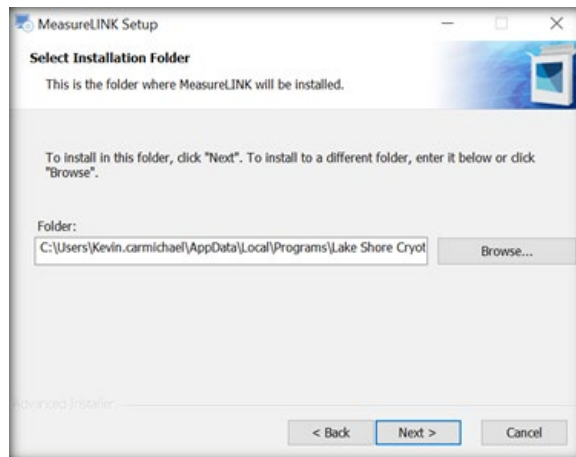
MeasureLINK Setup

Select Installation Folder

This is the folder where MeasureLINK will be installed.

To install in this folder, click "Next". To install to a different folder, enter it below or click "Browse".

Folder:

C:\Users\Kevin.carmichael\AppData\Local\Programs\Lake Shore Cryot

Browse...

Advanced Installer

< Back

Next >

Cancel